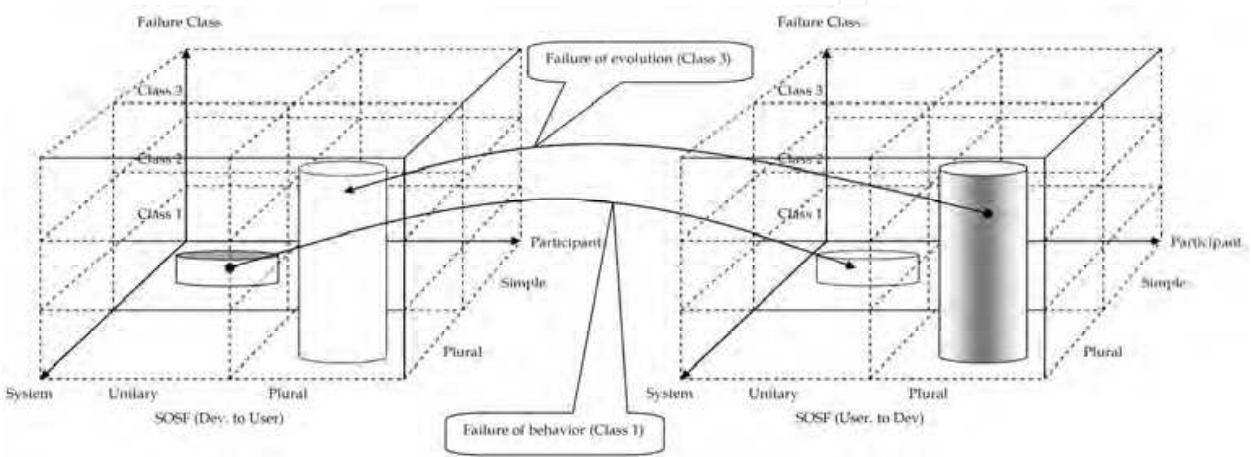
Failure Class

Class 3

Class 2

Class 1

Participant

Simple

Plural

System

Unitary

Plural

SOSF (Dev. to User)

Failure of evolution (Class 3)

Failure of behavior (Class 1)

Failure Class

Class 3

Class 2

Class 1

Participant

Simple

Plural

System

Unitary

Plural

SOSF (User. to Dev)